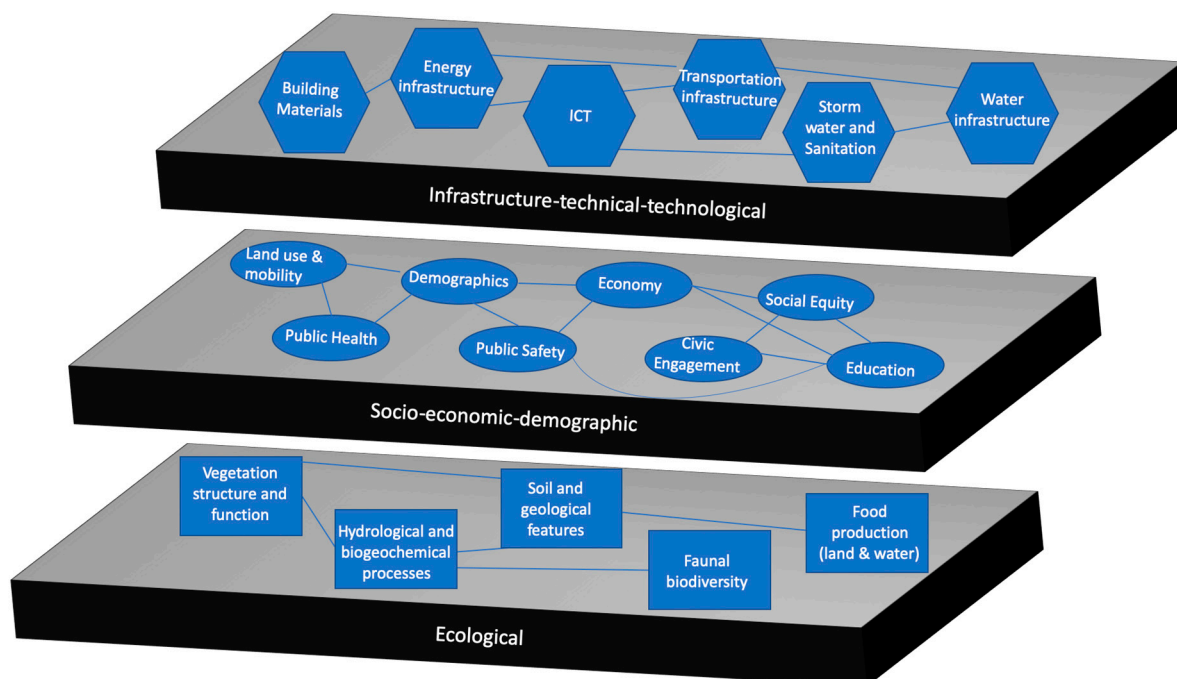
Building Materials

Energy infrastructure

ICT

Transportation infrastructure

Storm water and Sanitation

Water infrastructure

Infrastructure-technical-technological

Land use & mobility

Demographics

Economy

Social Equity

Public Health

Public Safety

Civic Engagement

Education

Socio-economic-demographic

Vegetation structure and function

Soil and geological features

Food production (land & water)

Hydrological and biogeochemical processes

Faunal biodiversity

Ecological